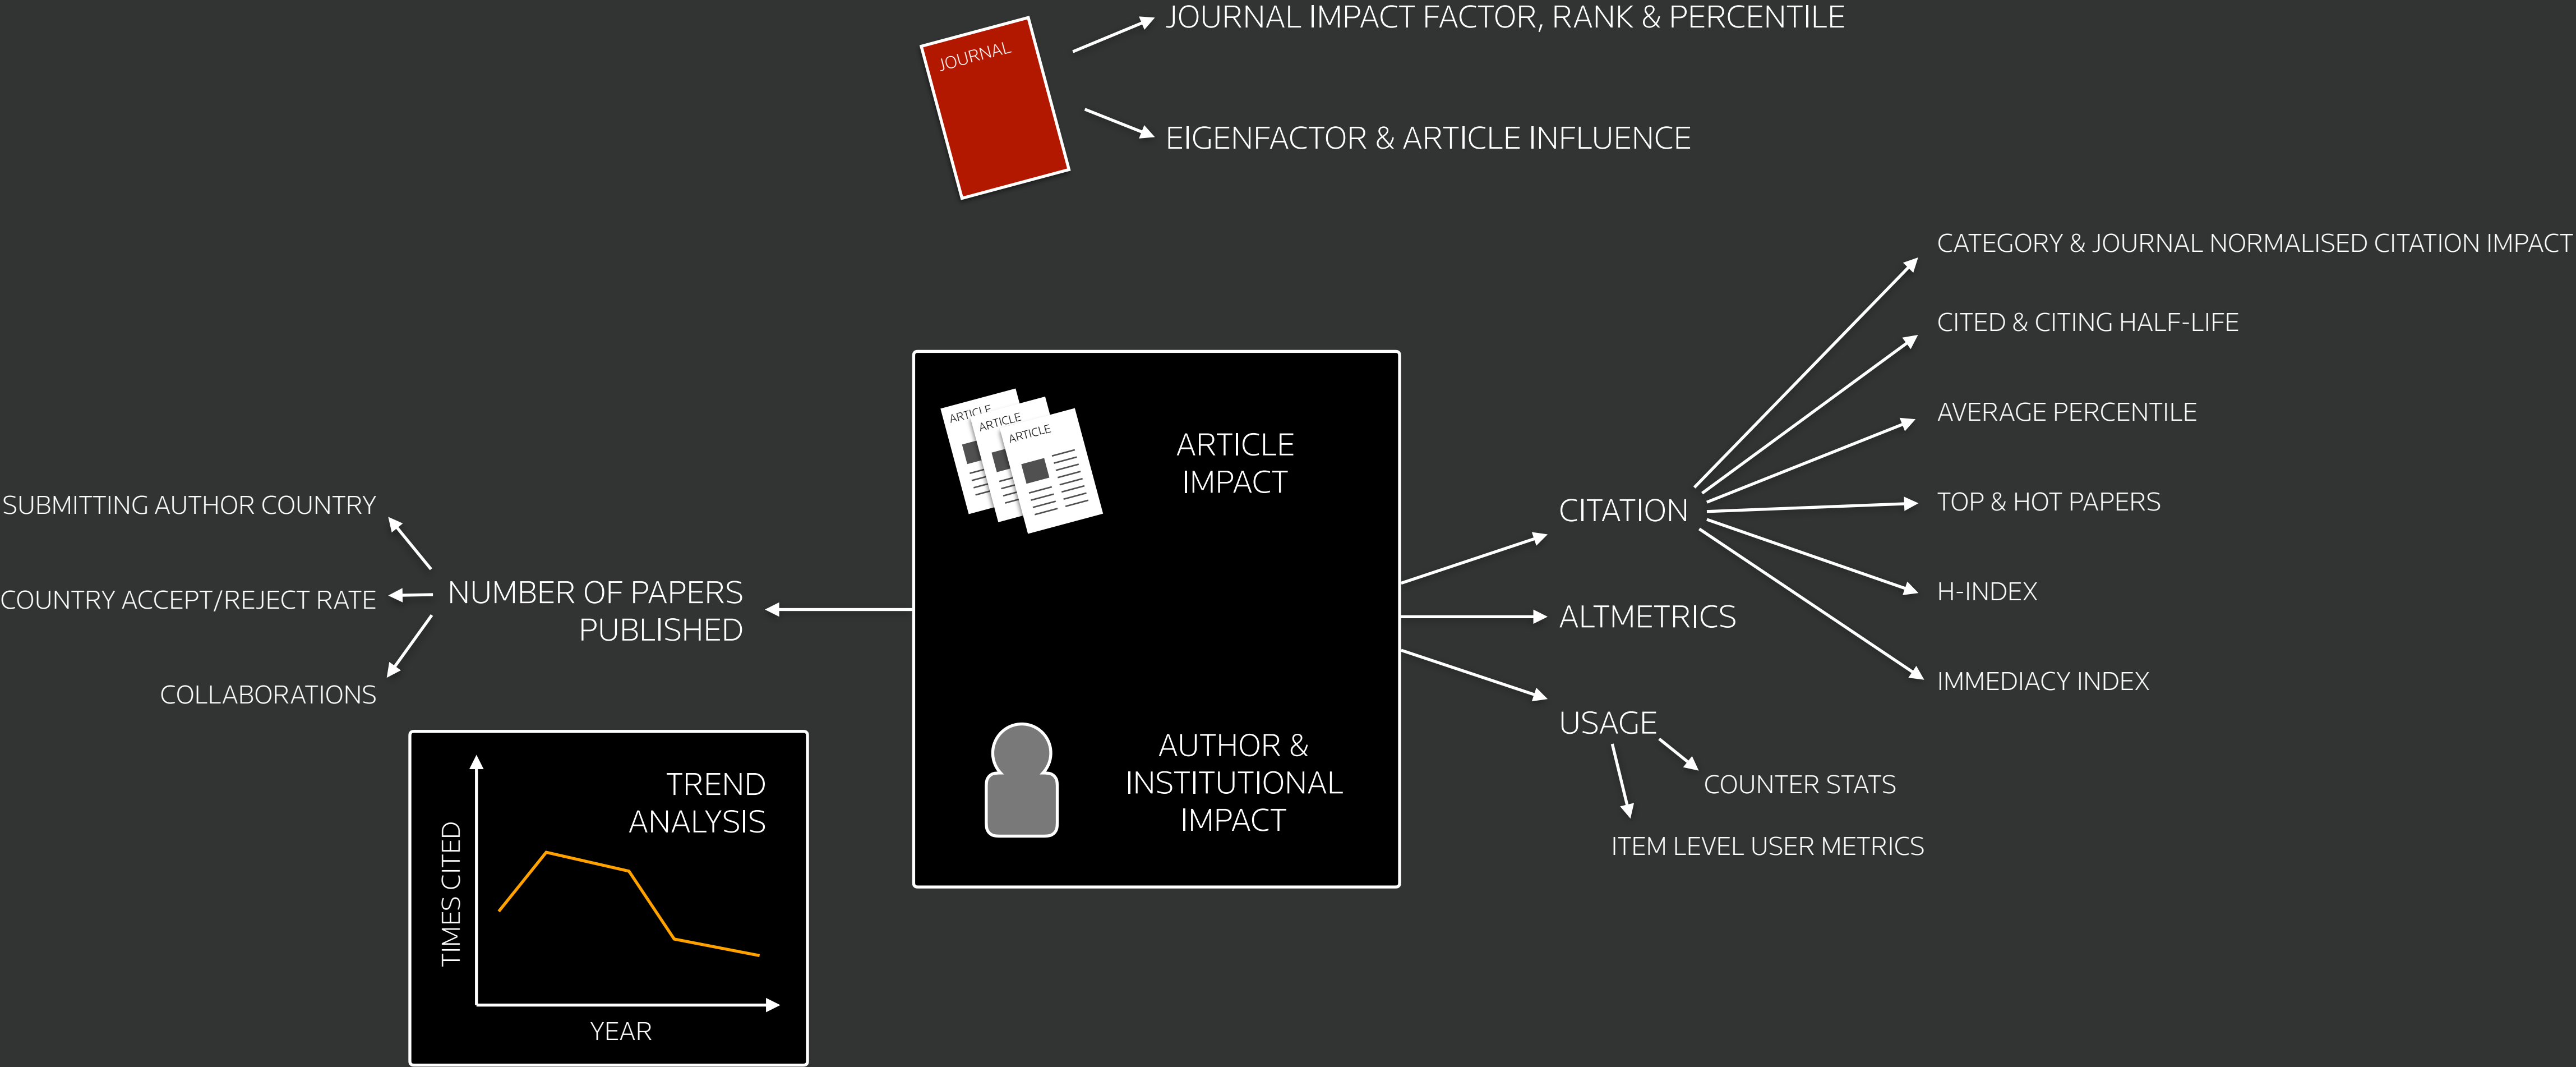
JOURNAL

JOURNAL IMPACT FACTOR, RANK & PERCENTILE

EIGENFACTOR & ARTICLE INFLUENCE

CATEGORY & JOURNAL NORMALISED CITATION IMPACT

CITED & CITING HALF-LIFE

AVERAGE PERCENTILE

TOP & HOT PAPERS

H-INDEX

IMMEDIACY INDEX

ARTICLE ARTICLE ARTICLE

ARTICLE IMPACT

AUTHOR & INSTITUTIONAL IMPACT

CITATION

ALTMETRICS

USAGE

COUNTER STATS

ITEM LEVEL USER METRICS

SUBMITTING AUTHOR COUNTRY

COUNTRY ACCEPT/REJECT RATE

COLLABORATIONS

NUMBER OF PAPERS PUBLISHED

TREND ANALYSIS

TIMES CITED

YEAR